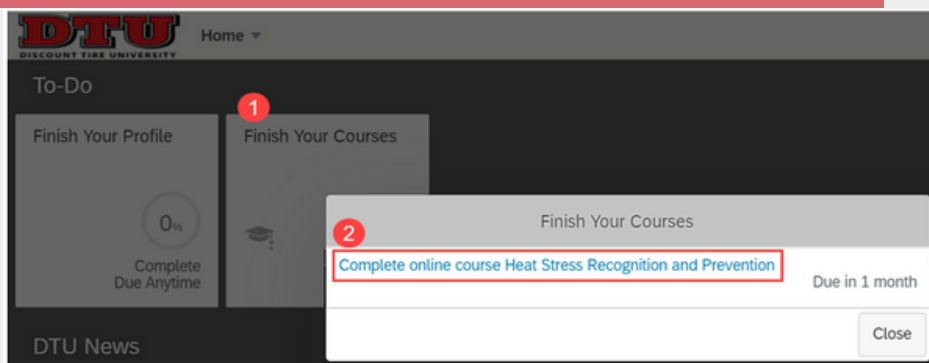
DTU
DISCOUNT TIRE UNIVERSITY

Home

To-Do

Finish Your Profile

0%

Complete
Due Anytime

1

Finish Your Courses

Finish Your Courses

2

Complete online course Heat Stress Recognition and Prevention

Due in 1 month

Close

DTU News